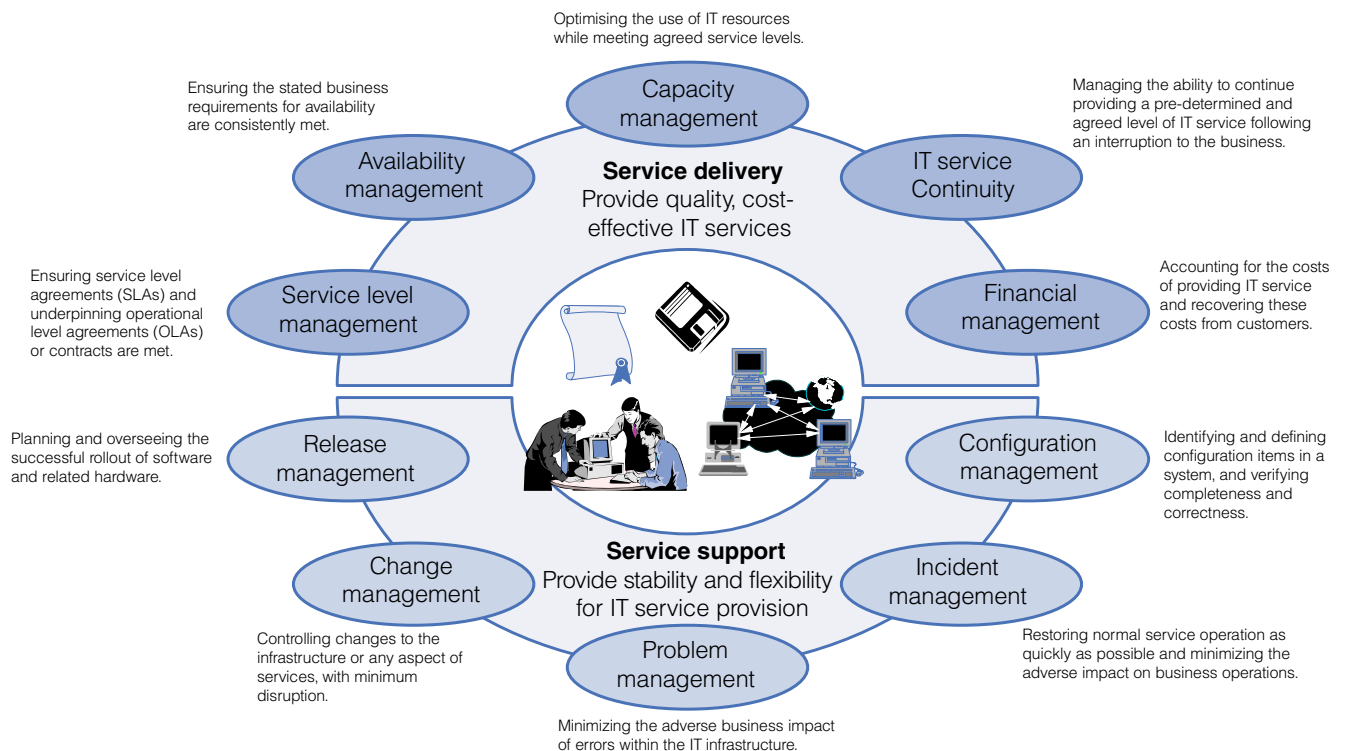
Optimising the use of IT resources while meeting agreed service levels.

Capacity management

Ensuring the stated business requirements for availability are consistently met.

Availability management

Managing the ability to continue providing a pre-determined and agreed level of IT service following an interruption to the business.

IT service Continuity

**Service delivery**
Provide quality, cost-effective IT services

Ensuring service level agreements (SLAs) and underpinning operational level agreements (OLAs) or contracts are met.

Service level management

Accounting for the costs of providing IT service and recovering these costs from customers.

Financial management

Planning and overseeing the successful rollout of software and related hardware.

Release management

Identifying and defining configuration items in a system, and verifying completeness and correctness.

Configuration management

**Service support**
Provide stability and flexibility for IT service provision

Change management

Incident management

Controlling changes to the infrastructure or any aspect of services, with minimum disruption.

Restoring normal service operation as quickly as possible and minimizing the adverse impact on business operations.

Problem management

Minimizing the adverse business impact of errors within the IT infrastructure.